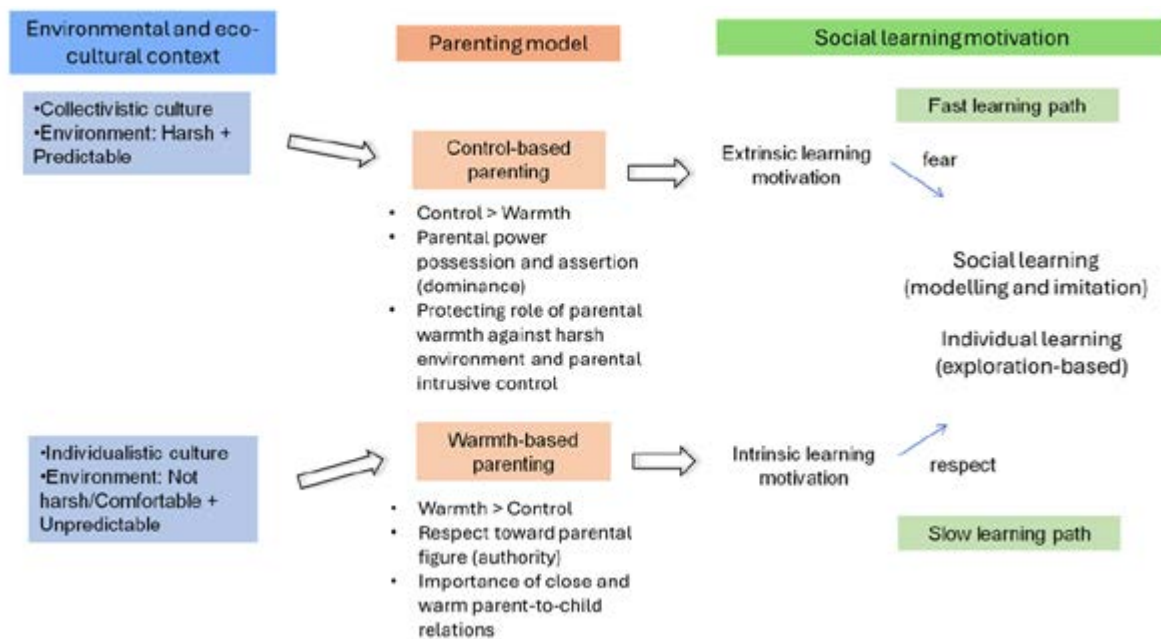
Environmental and eco-cultural context

Parenting model

Social learning motivation

•Collectivistic culture
•Environment: Harsh + Predictable

Control-based parenting

- Control > Warmth
- Parental power possession and assertion (dominance)
- Protecting role of parental warmth against harsh environment and parental intrusive control

Extrinsic learning motivation

fear

Fast learning path

Social learning (modelling and imitation)

Individual learning (exploration-based)

•Individualistic culture
•Environment: Not harsh/Comfortable + Unpredictable

Warmth-based parenting

- Warmth > Control
- Respect toward parental figure (authority)
- Importance of close and warm parent-to-child relations

Intrinsic learning motivation

respect

Slow learning path